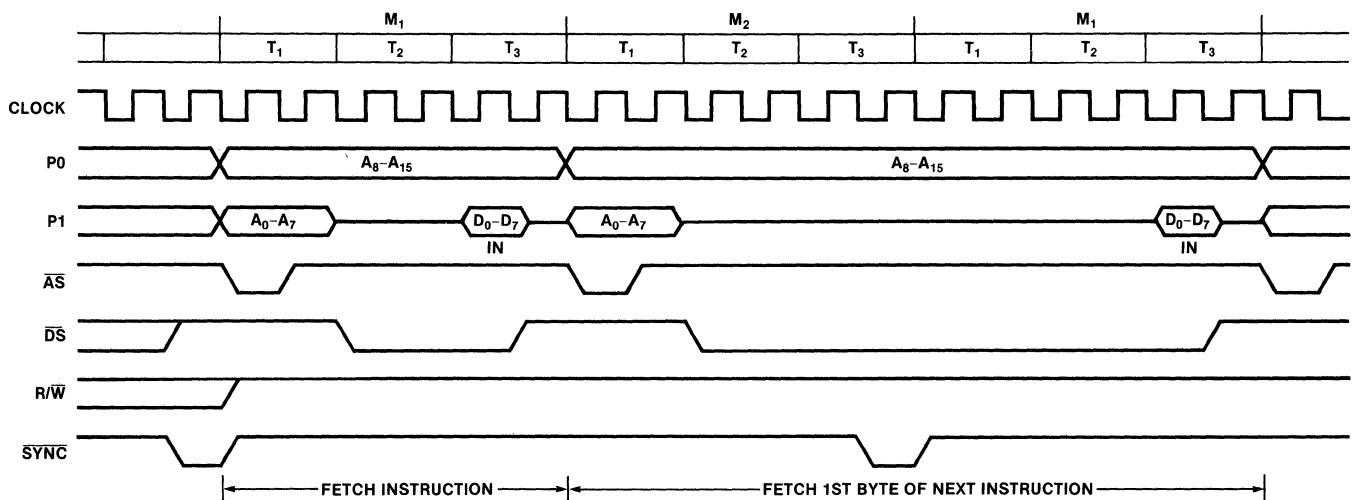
$M_1$ $M_2$ $M_1$

$T_1$ $T_2$ $T_3$ $T_1$ $T_2$ $T_3$ $T_1$ $T_2$ $T_3$

CLOCK

P0 $A_8–A_{15}$ $A_8–A_{15}$

P1 $A_0–A_7$ $D_0–D_7$ IN $A_0–A_7$ $D_0–D_7$ IN

$\overline{AS}$

$\overline{DS}$

$R/\overline{W}$

$\overline{SYNC}$

FETCH INSTRUCTION

FETCH 1ST BYTE OF NEXT INSTRUCTION